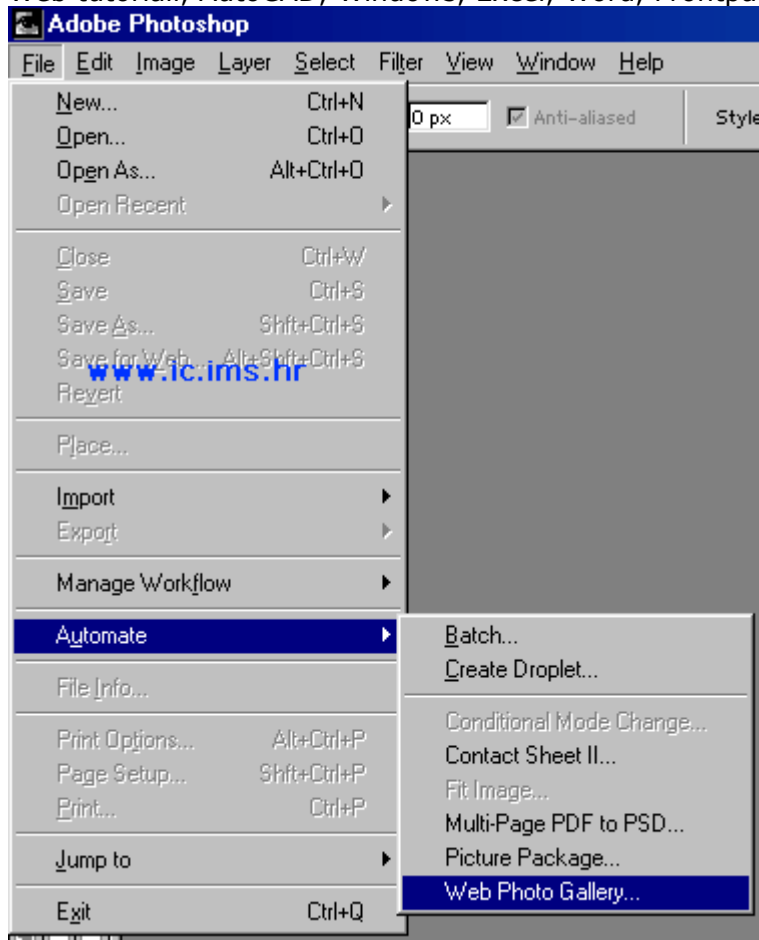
Web tutorial, AutoCAD, Windows, Excel, Word, Frontpa

Adobe Photoshop

File Edit Image Layer Select Filter View Window Help

0 px Anti-aliased Style

New... Ctrl+N
Open... Ctrl+O
Open As... Alt+Ctrl+O
Open Recent

Close Ctrl+W
Save Ctrl+S
Save As... Shft+Ctrl+S
Save for Web... Alt+Shft+Ctrl+S
www.ic.ims.hr
Revert

Place...

Import
Export

Manage Workflow

Automate

File Info...

Print Options... Alt+Ctrl+P
Page Setup... Shft+Ctrl+P
Print... Ctrl+P

Jump to

Exit Ctrl+Q

Batch...
Create Droplet...

Conditional Mode Change...
Contact Sheet II...
Fit Image...
Multi-Page PDF to PSD...
Picture Package...
Web Photo Gallery...